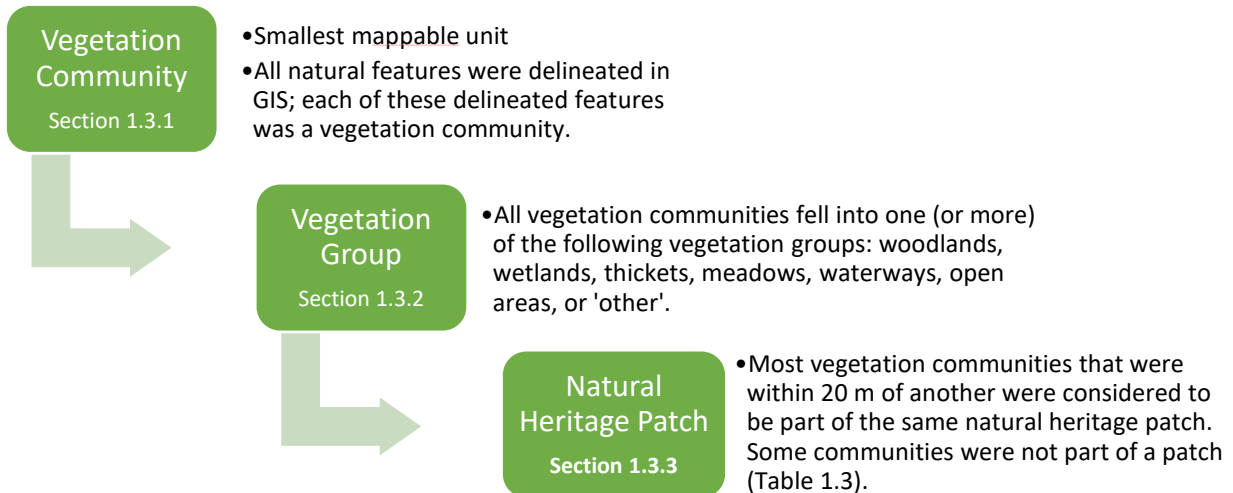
Vegetation Community
Section 1.3.1

•Smallest mappable unit
•All natural features were delineated in GIS; each of these delineated features was a vegetation community.

Vegetation Group
Section 1.3.2

•All vegetation communities fell into one (or more) of the following vegetation groups: woodlands, wetlands, thickets, meadows, waterways, open areas, or 'other'.

Natural Heritage Patch
Section 1.3.3

•Most vegetation communities that were within 20 m of another were considered to be part of the same natural heritage patch. Some communities were not part of a patch (Table 1.3).